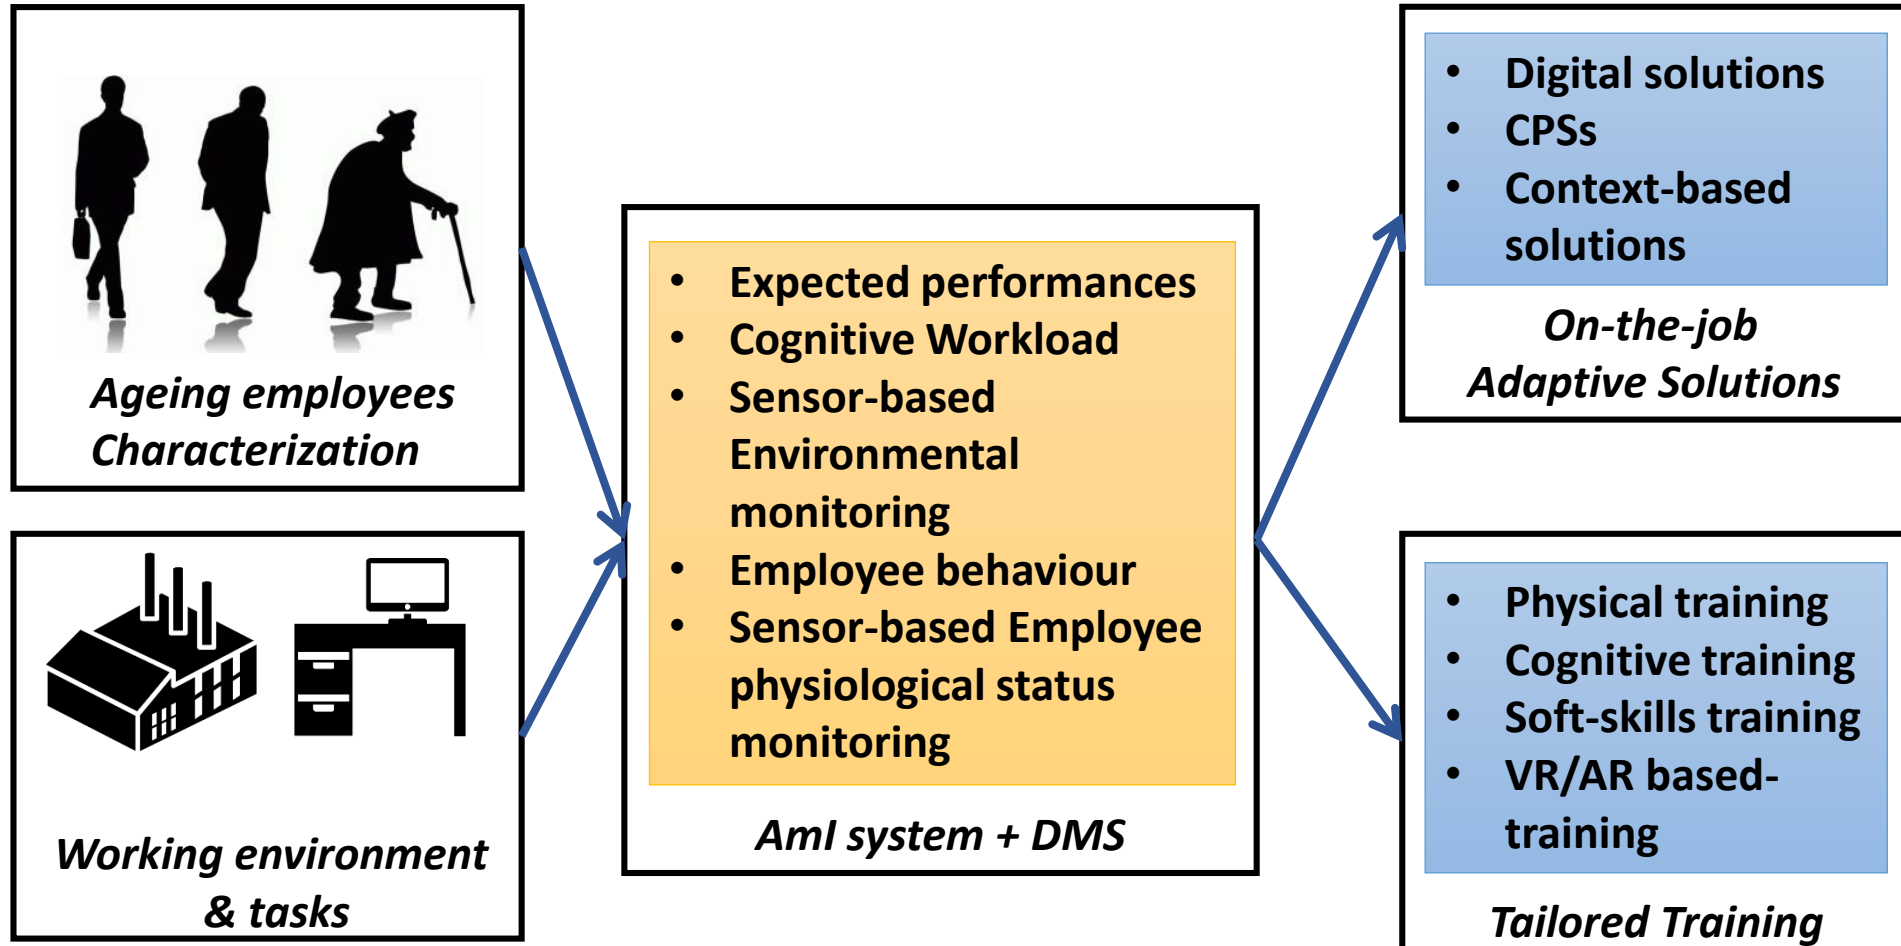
Ageing employees Characterization

Working environment & tasks

- Expected performances
- Cognitive Workload
- Sensor-based Environmental monitoring
- Employee behaviour
- Sensor-based Employee physiological status monitoring

AmI system + DMS

- Digital solutions
- CPSs
- Context-based solutions

On-the-job Adaptive Solutions

- Physical training
- Cognitive training
- Soft-skills training
- VR/AR based-training

Tailored Training